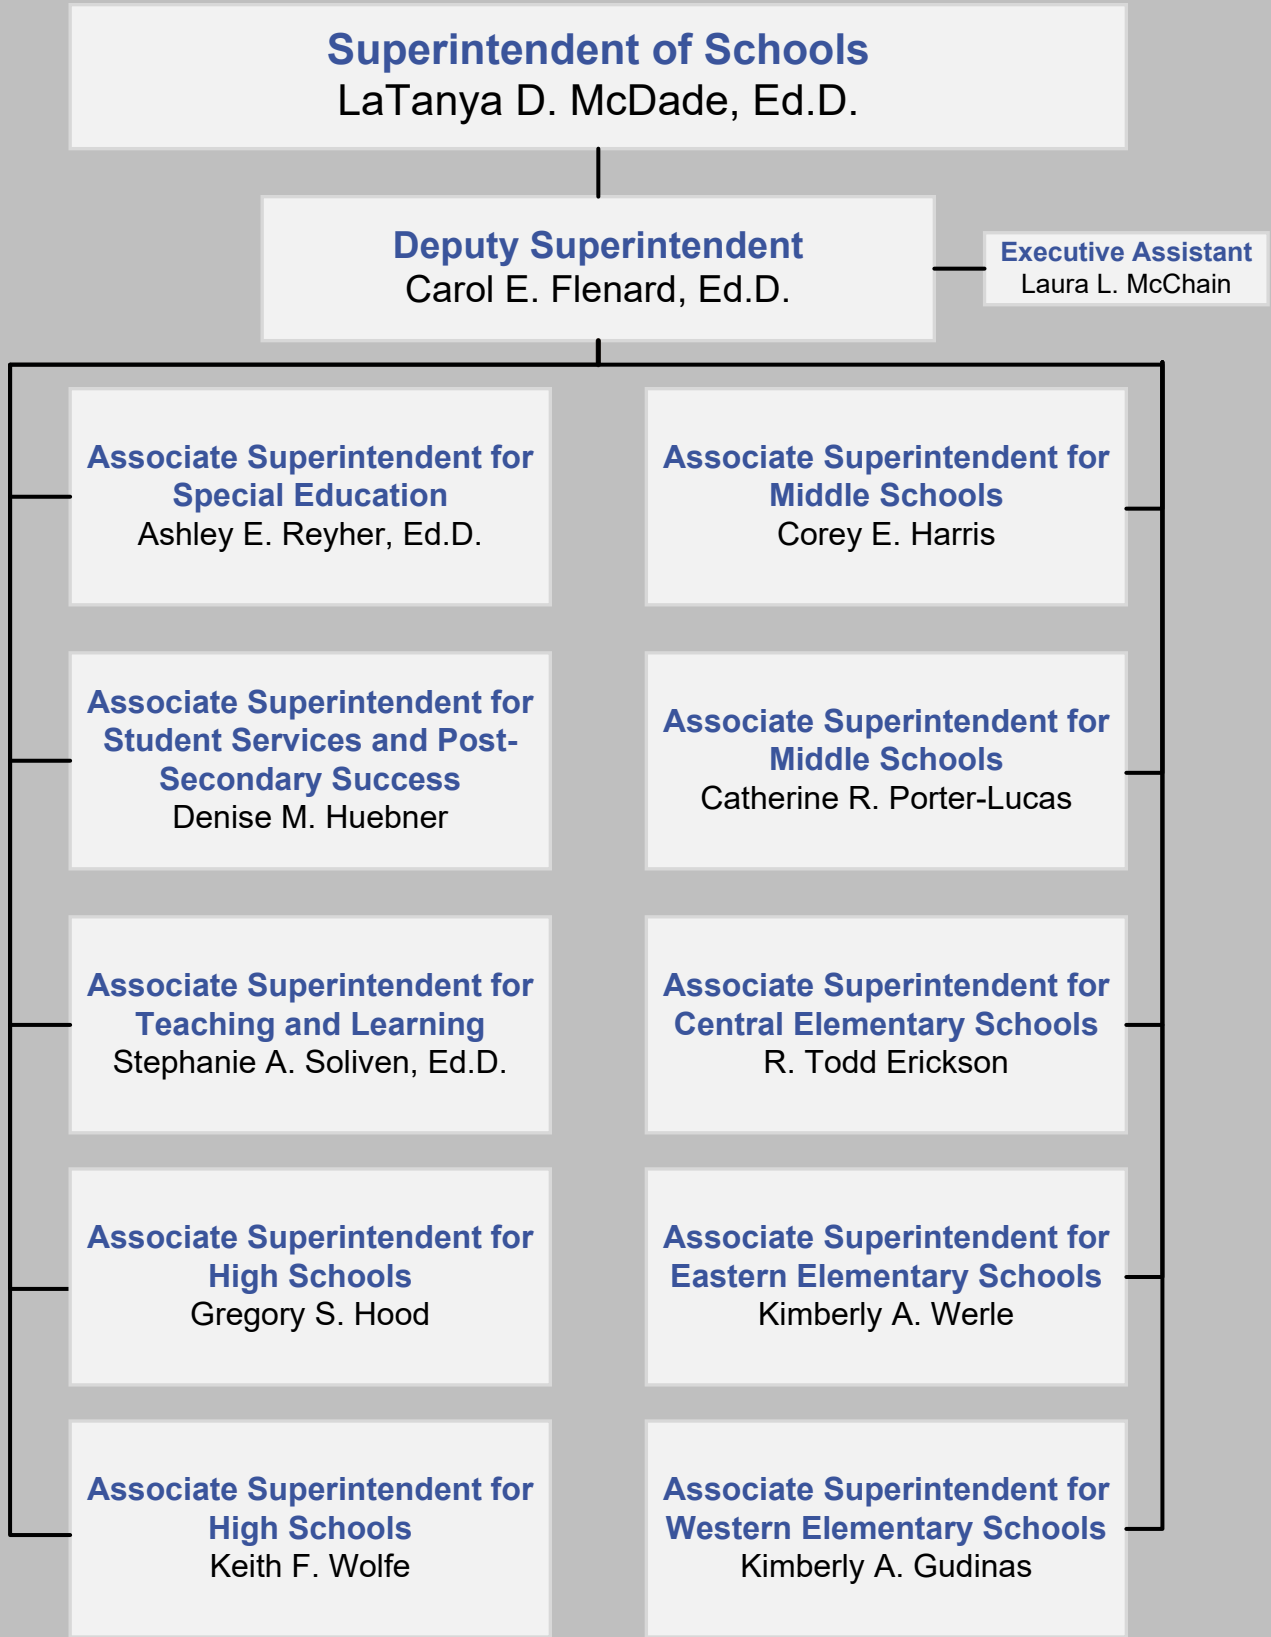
Superintendent of Schools
LaTanya D. McDade, Ed.D.

Deputy Superintendent
Carol E. Flenard, Ed.D.

Executive Assistant
Laura L. McChain

Associate Superintendent for Special Education
Ashley E. Reyher, Ed.D.

Associate Superintendent for Student Services and Post-Secondary Success
Denise M. Huebner

Associate Superintendent for Teaching and Learning
Stephanie A. Soliven, Ed.D.

Associate Superintendent for High Schools
Gregory S. Hood

Associate Superintendent for High Schools
Keith F. Wolfe

Associate Superintendent for Middle Schools
Corey E. Harris

Associate Superintendent for Middle Schools
Catherine R. Porter-Lucas

Associate Superintendent for Central Elementary Schools
R. Todd Erickson

Associate Superintendent for Eastern Elementary Schools
Kimberly A. Werle

Associate Superintendent for Western Elementary Schools
Kimberly A. Gudinas